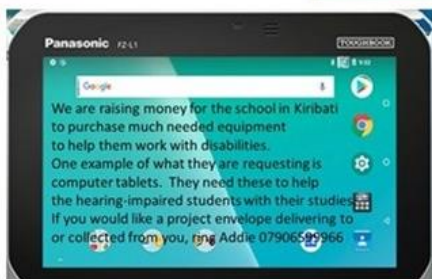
Panasonic FZ-L1

TOUGHBOOK

Google

We are raising money for the school in Kiribati to purchase much needed equipment to help them work with disabilities.
One example of what they are requesting is computer tablets. They need these to help the hearing-impaired students with their studies.
If you would like a project envelope delivering to or collected from you, ring Addie 07906599966